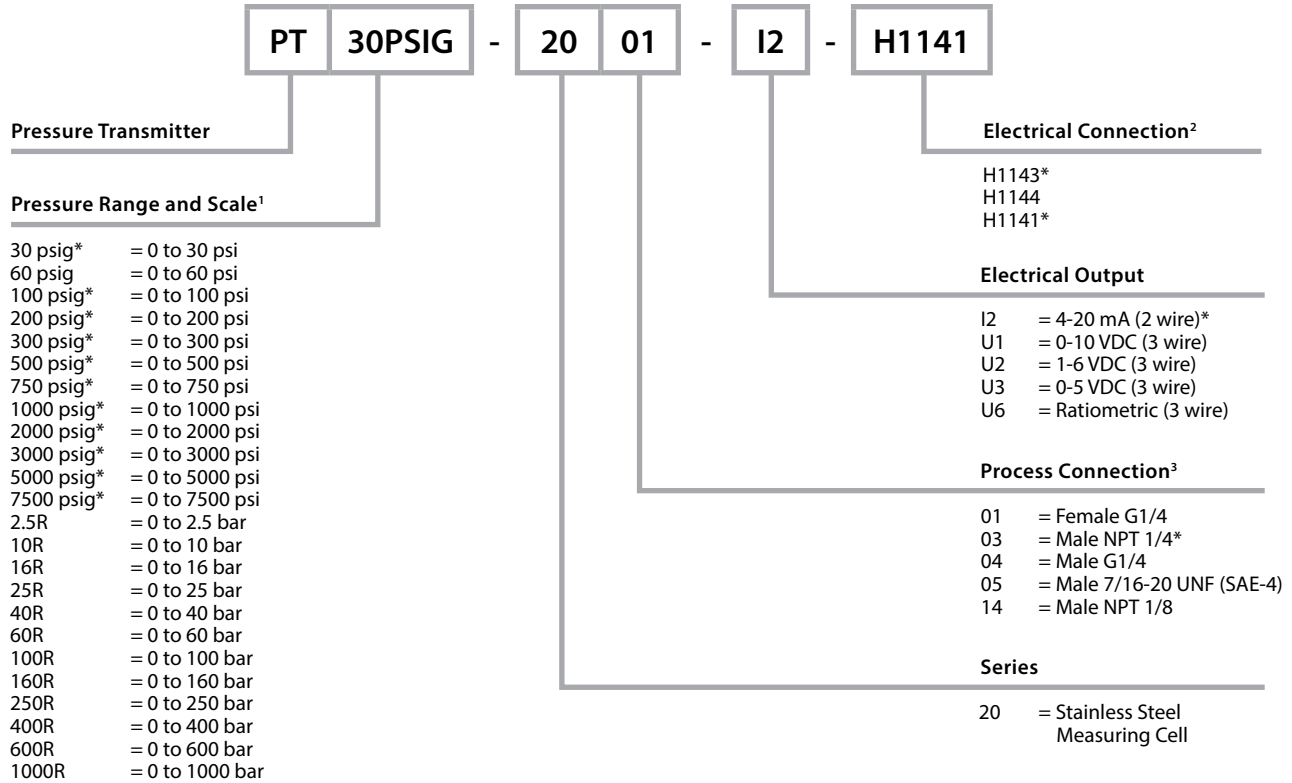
PT 30PSIG - 20 01 - I2 - H1141

Pressure Transmitter

Pressure Range and Scale$^1$

30 psig* = 0 to 30 psi
60 psig = 0 to 60 psi
100 psig* = 0 to 100 psi
200 psig* = 0 to 200 psi
300 psig* = 0 to 300 psi
500 psig* = 0 to 500 psi
750 psig* = 0 to 750 psi
1000 psig* = 0 to 1000 psi
2000 psig* = 0 to 2000 psi
3000 psig* = 0 to 3000 psi
5000 psig* = 0 to 5000 psi
7500 psig* = 0 to 7500 psi
2.5R = 0 to 2.5 bar
10R = 0 to 10 bar
16R = 0 to 16 bar
25R = 0 to 25 bar
40R = 0 to 40 bar
60R = 0 to 60 bar
100R = 0 to 100 bar
160R = 0 to 160 bar
250R = 0 to 250 bar
400R = 0 to 400 bar
600R = 0 to 600 bar
1000R = 0 to 1000 bar

Electrical Connection$^2$

H1143*
H1144
H1141*

Electrical Output

I2 = 4-20 mA (2 wire)*
U1 = 0-10 VDC (3 wire)
U2 = 1-6 VDC (3 wire)
U3 = 0-5 VDC (3 wire)
U6 = Ratiometric (3 wire)

Process Connection$^3$

01 = Female G1/4
03 = Male NPT 1/4*
04 = Male G1/4
05 = Male 7/16-20 UNF (SAE-4)
14 = Male NPT 1/8

Series

20 = Stainless Steel Measuring Cell